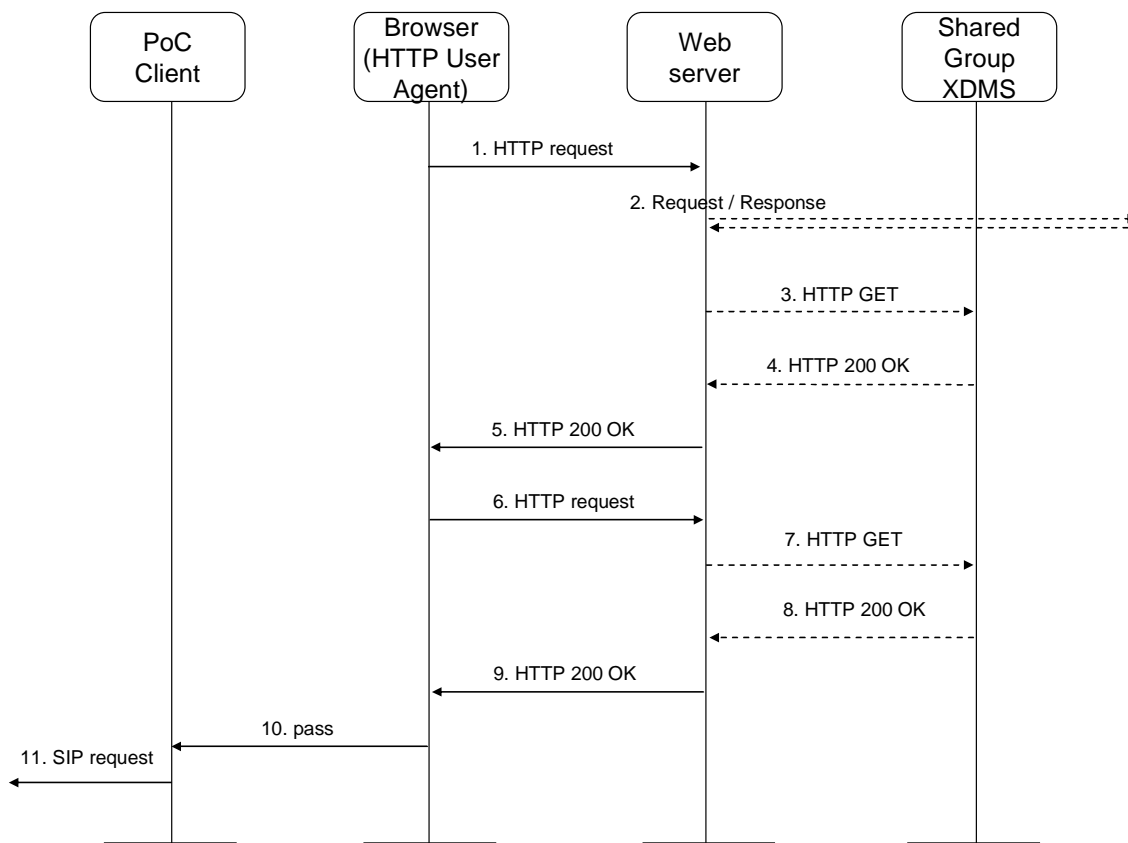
PoC Client

Browser (HTTP User Agent)

Web server

Shared Group XDMS

1. HTTP request

2. Request / Response

3. HTTP GET

4. HTTP 200 OK

5. HTTP 200 OK

6. HTTP request

7. HTTP GET

8. HTTP 200 OK

9. HTTP 200 OK

10. pass

11. SIP request